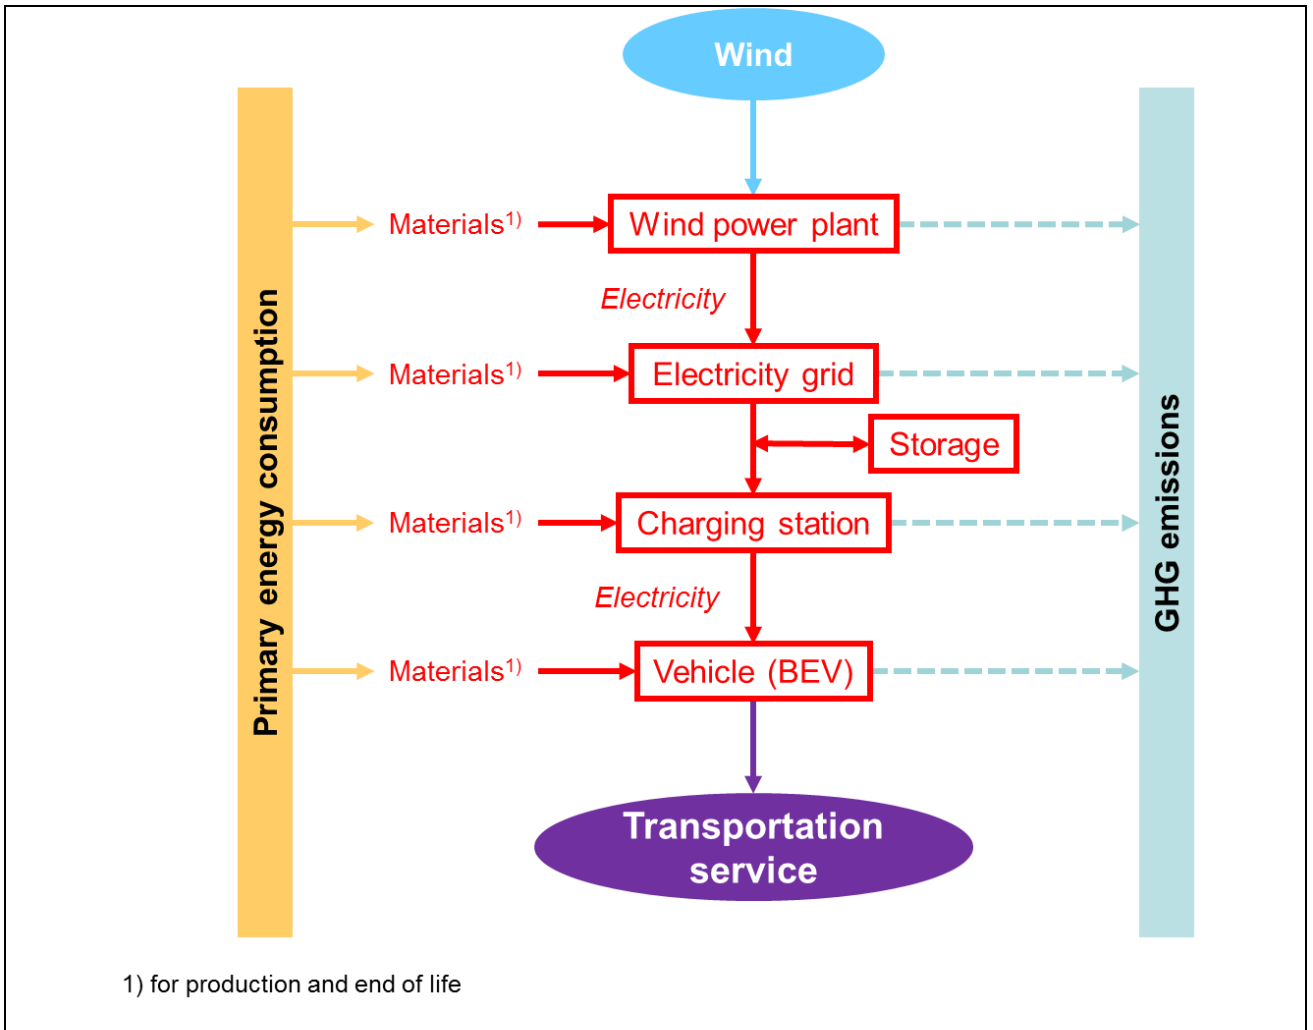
Wind

Primary energy consumption

Materials$^{1)}$

Wind power plant

Electricity

Materials$^{1)}$

Electricity grid

Storage

Materials$^{1)}$

Charging station

Electricity

Materials$^{1)}$

Vehicle (BEV)

Transportation service

GHG emissions

1) for production and end of life